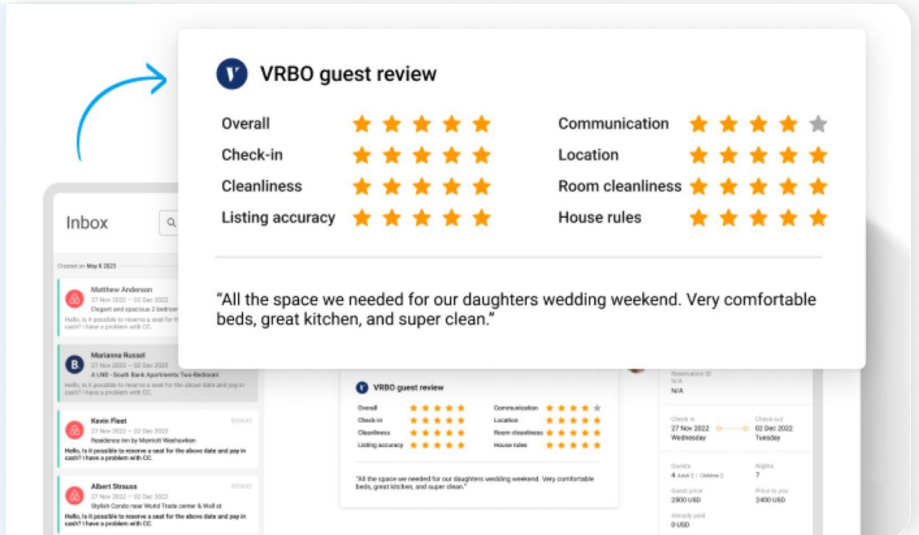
VRBO guest review

Overall
Check-in
Cleanliness
Listing accuracy

Communication
Location
Room cleanliness
House rules

“All the space we needed for our daughters wedding weekend. Very comfortable beds, great kitchen, and super clean.”

Inbox

Created on May 8 2023

Matthew Anderson
27 Nov 2022 – 02 Dec 2022
Elegant and spacious 2 bedroom
Hello, Is it possible to reserve a seat for the above date and pay in cash? I have a problem with CC.

Morianna Russel
27 Nov 2022 – 02 Dec 2022
A LND - South Bank Apartments Two-Bedroom
Hello, Is it possible to reserve a seat for the above date and pay in cash? I have a problem with CC.

Kevin Fleet
27 Nov 2022 – 02 Dec 2022
Residence Inn by Marriott Weehawken
Hello, Is it possible to reserve a seat for the above date and pay in cash? I have a problem with CC.

Albert Strauss
27 Nov 2022 – 02 Dec 2022
Stylish Condo near World Trade center & Wall st
Hello, Is it possible to reserve a seat for the above date and pay in cash? I have a problem with CC.

VRBO guest review
Overall
Check-in
Cleanliness
Listing accuracy
Communication
Location
Room cleanliness
House rules
"All the space we needed for our daughters wedding weekend. Very comfortable beds, great kitchen, and super clean."

Reservation ID
N/A
Check in
27 Nov 2022
Wednesday
Check out
02 Dec 2022
Tuesday
Guests
4 Adult 2 | Children 2
Nights
7
Guest price
2800 USD
Price to you
2400 USD
Already paid
0 USD